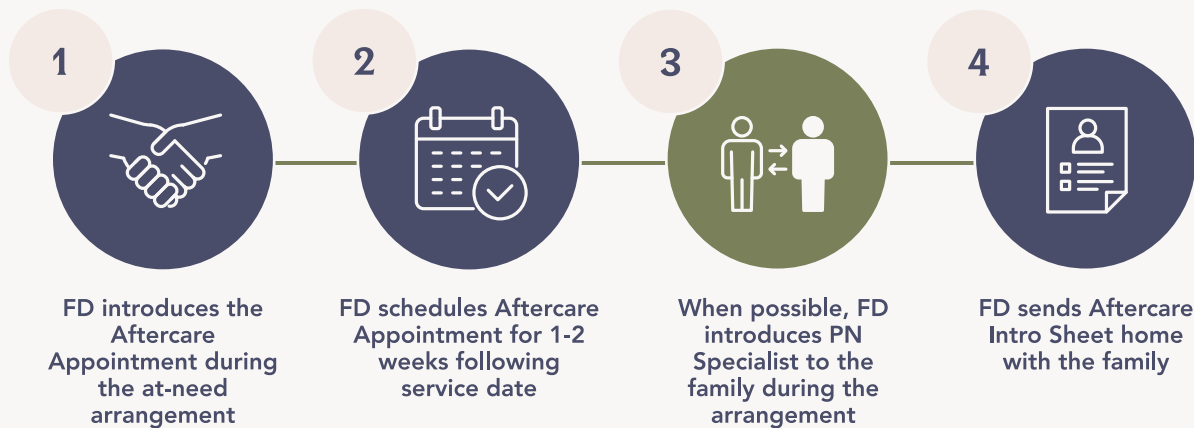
1

FD introduces the Aftercare Appointment during the at-need arrangement

2

FD schedules Aftercare Appointment for 1-2 weeks following service date

3

When possible, FD introduces PN Specialist to the family during the arrangement

4

FD sends Aftercare Intro Sheet home with the family